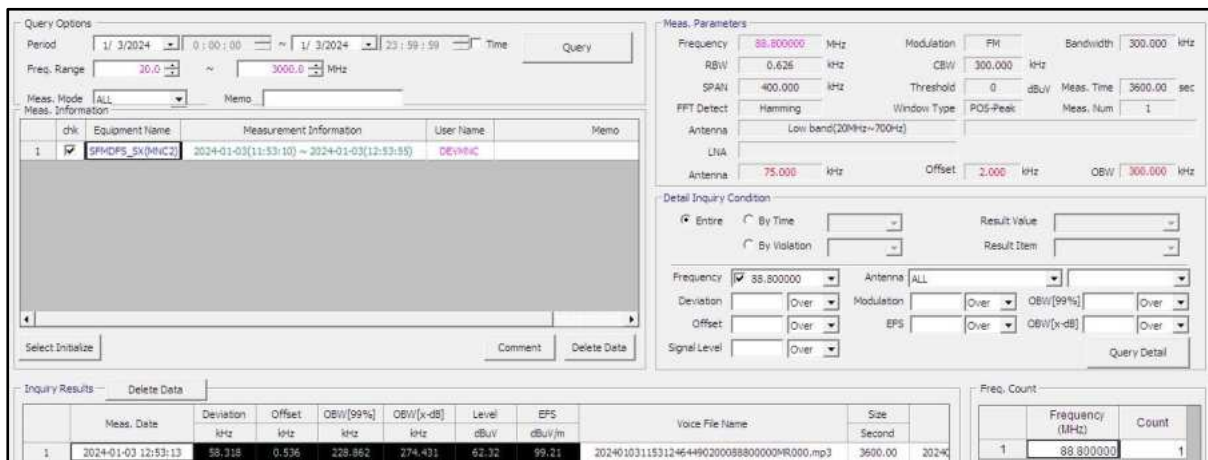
Query Options

Period 1/ 3/2024 0:00:00 ~ 1/ 3/2024 23:59:59 Time Query

Freq. Range 20.0 ~ 3000.0 MHz

Meas. Mode ALL Memo

Meas. Information

| | chk | Equipment Name | Measurement Information | User Name | Memo |
|---|---|---|---|---|---|
| 1 | ☑ | SPMDFS_SX(MNC2) | 2024-01-03(11:53:10) ~ 2024-01-03(12:53:55) | DEVMNC | |

Select Initialize Comment Delete Data

Meas. Parameters

Frequency 88.800000 MHz Modulation FM Bandwidth 300.000 kHz

RBW 0.626 kHz CBW 300.000 kHz

SPAN 400.000 kHz Threshold 0 dBuV Meas. Time 3600.00 sec

FFT Detect Hamming Window Type POS-Peak Meas. Num 1

Antenna Low band(20MHz~700Hz)

LNA

Antenna 75.000 kHz Offset 2.000 kHz OBW 300.000 kHz

Detail Inquiry Condition

Entire By Time Result Value

By Violation Result Item

Frequency ☑ 88.800000 Antenna ALL

Deviation Over Modulation Over OBW[99%] Over

Offset Over EPS Over OBW[x-dB] Over

Signal Level Over Query Detail

Inquiry Results Delete Data

| | Meas. Date | Deviation kHz | Offset kHz | OBW[99%] kHz | OBW[x-dB] kHz | Level dBuV | EFS dBuV/m | Voice File Name | Size Second | |
|---|---|---|---|---|---|---|---|---|---|---|
| 1 | 2024-01-03 12:53:13 | 58.318 | 0.536 | 228.862 | 274.431 | 62.32 | 99.21 | 20240103115312464490200088800000MR000.mp3 | 3600.00 | 20240 |

Freq. Count

| | Frequency (MHz) | Count |
|---|---|---|
| 1 | 88.800000 | 1 |